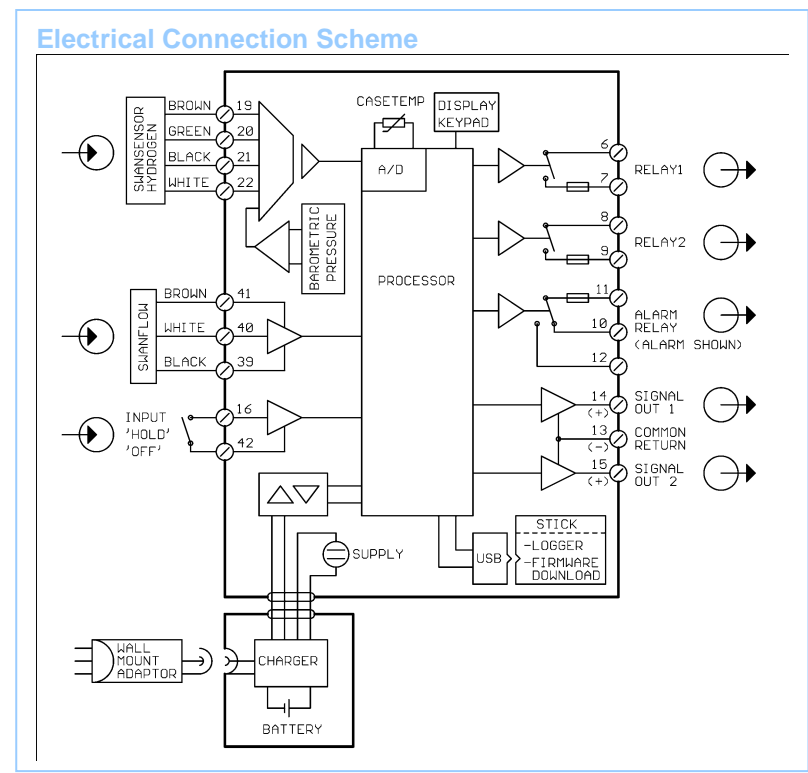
Electrical Connection Scheme

SWANSENSOR HYDROGEN
BROWN 19
GREEN 20
BLACK 21
WHITE 22

CASETEMP
DISPLAY KEYPAD
A/D
BAROMETRIC PRESSURE
PROCESSOR

SWANFLOW
BROWN 41
WHITE 40
BLACK 39

INPUT 'HOLD' 'OFF'
16
42

6
7
RELAY1
8
9
RELAY2
11
10
ALARM RELAY (ALARM SHOWN)
12
14 (+) SIGNAL OUT 1
13 (−) COMMON RETURN
15 (+) SIGNAL OUT 2

SUPPLY
USB
STICK
-LOGGER
-FIRMWARE DOWNLOAD

WALL MOUNT ADAPTOR
CHARGER
BATTERY